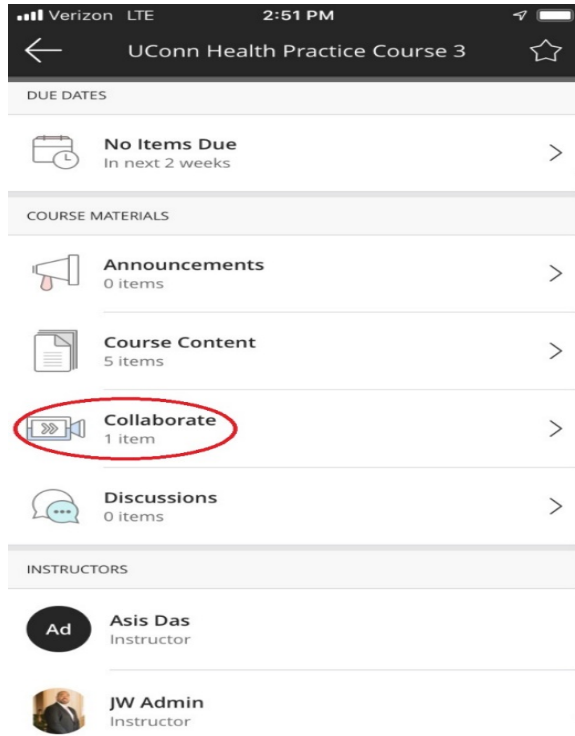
Verizon LTE 2:51 PM

UConn Health Practice Course 3

DUE DATES

No Items Due
In next 2 weeks

COURSE MATERIALS

Announcements
0 items

Course Content
5 items

Collaborate
1 item

Discussions
0 items

INSTRUCTORS

Ad
Asis Das
Instructor

JW Admin
Instructor